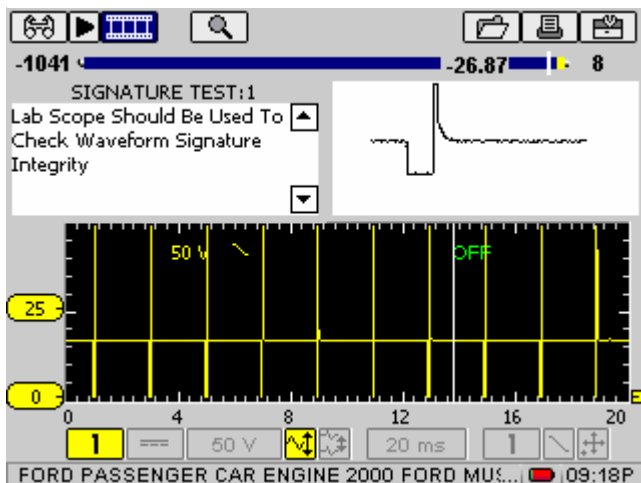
-1041

-26.87

8

SIGNATURE TEST:1

Lab Scope Should Be Used To Check Waveform Signature Integrity

50 V

OFF

25

0

0 4 8 12 16 20

1

50 V

20 ms

1

FORD PASSENGER CAR ENGINE 2000 FORD MUS...

09:18P